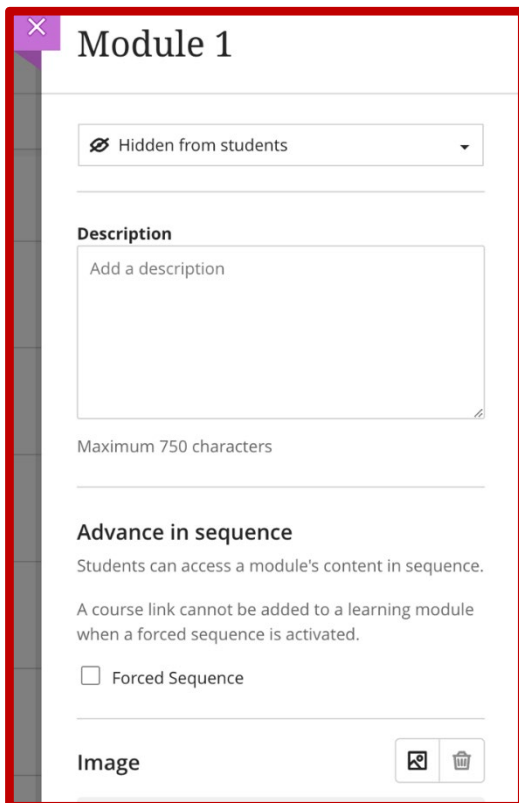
Module 1

Hidden from students

Description

Add a description

Maximum 750 characters

Advance in sequence

Students can access a module's content in sequence.

A course link cannot be added to a learning module when a forced sequence is activated.

Forced Sequence

Image